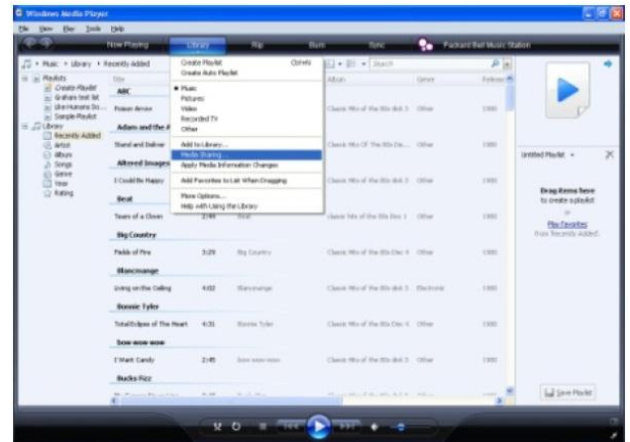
Windows Media Player

File View Play Tools Help

Now Playing Library Rip Burn Sync Packard Bell Music Station

Music ▸ Library ▸ Recently Added

Playlists
Create Playlist
Graham test list
Ula Humans Do...
Sample Playlist
Library
Recently Added
Artist
Album
Songs
Genre
Year
Rating

Title
ABC
Poison Arrow
Adam and the A
Stand and Deliver
Altered Images
I Could Be Happy
Beat
Tears of a Clown
Big Country
Fields of Fire
Blancmange
Living on the Ceiling
Bonnie Tyler
Total Eclipse of The Heart
bow wow wow
I Want Candy
Bucks Fizz

Create Playlist Ctrl+N
Create Auto Playlist
• Music
Pictures
Video
Recorded TV
Other
Add to Library...
Media Sharing...
Apply Media Information Changes
Add Favorites to List When Dragging
More Options...
Help with Using the Library

Search
Album Genre Release

2:49
3:29 Big Country
4:02 Blancmange
4:31 Bonnie Tyler
2:45 bow wow wow

Classic Hits of the 80s disk 3 Other 1980
Classic Hits Of The 80s Dis... Other 1980
Classic Hits of the 80s disk 3 Other 1980
Classic hits of the 80s Disc 1 Other 1980
Classic Hits of the 80s Disc 4 Other 1980
Classic Hits of the 80s disk 3 Electronic 1980
Classic Hits of the 80s Disc 4 Other 1980
Classic Hits of the 80s disk 3 Other 1980

Untitled Playlist

Drag items here to create a playlist
or
Play favorites from 'Recently Added'.

Save Playlist